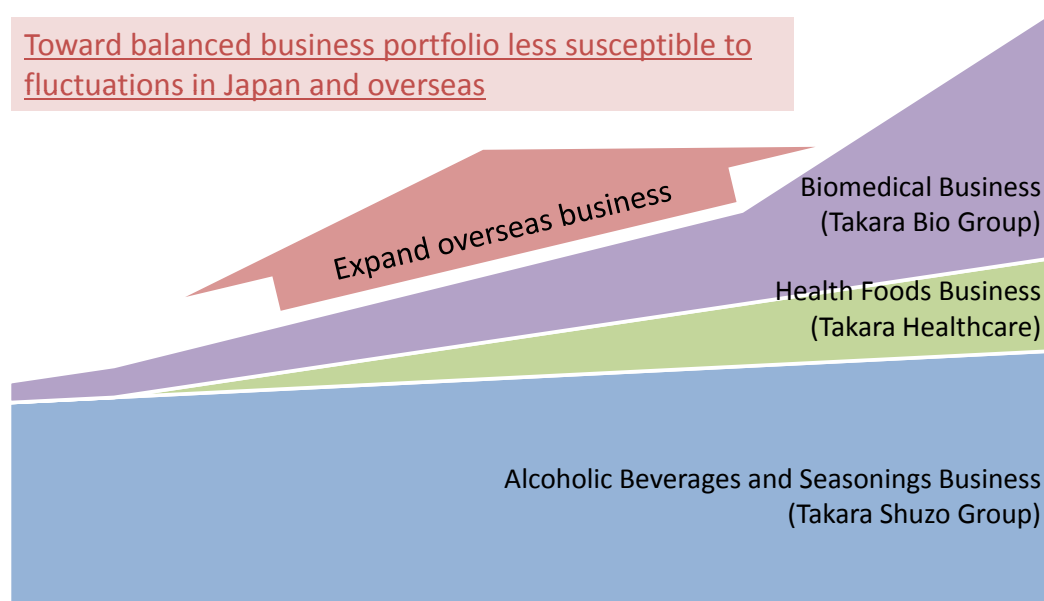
Toward balanced business portfolio less susceptible to fluctuations in Japan and overseas

Expand overseas business

Biomedical Business
(Takara Bio Group)

Health Foods Business
(Takara Healthcare)

Alcoholic Beverages and Seasonings Business
(Takara Shuzo Group)